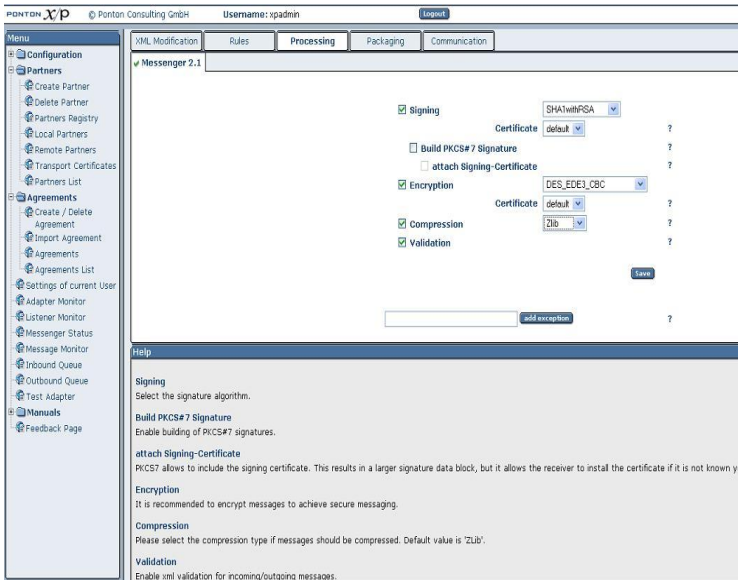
PONTON X/P © Ponton Consulting GmbH Username: xpadmin Logout

Menu
Configuration
Partners
Create Partner
Delete Partner
Partners Registry
Local Partners
Remote Partners
Transport Certificates
Partners List
Agreements
Create / Delete Agreement
Import Agreement
Agreements
Agreements List
Settings of current User
Adapter Monitor
Listener Monitor
Messenger Status
Message Monitor
Inbound Queue
Outbound Queue
Test Adapter
Manuals
Feedback Page

XML Modification | Rules | Processing | Packaging | Communication

Messenger 2.1

Signing SHA1withRSA
Certificate default ?
Build PKCS#7 Signature ?
attach Signing-Certificate ?
Encryption DES_EDE3_CBC
Certificate default ?
Compression Zlib ?
Validation ?

Save

add exception ?

Help

Signing
Select the signature algorithm.

Build PKCS#7 Signature
Enable building of PKCS#7 signatures.

attach Signing-Certificate
PKCS7 allows to include the signing certificate. This results in a larger signature data block, but it allows the receiver to install the certificate if it is not known y

Encryption
It is recommended to encrypt messages to achieve secure messaging.

Compression
Please select the compression type if messages should be compressed. Default value is 'ZLib'.

Validation
Enable xml validation for incoming/outgoing messages.